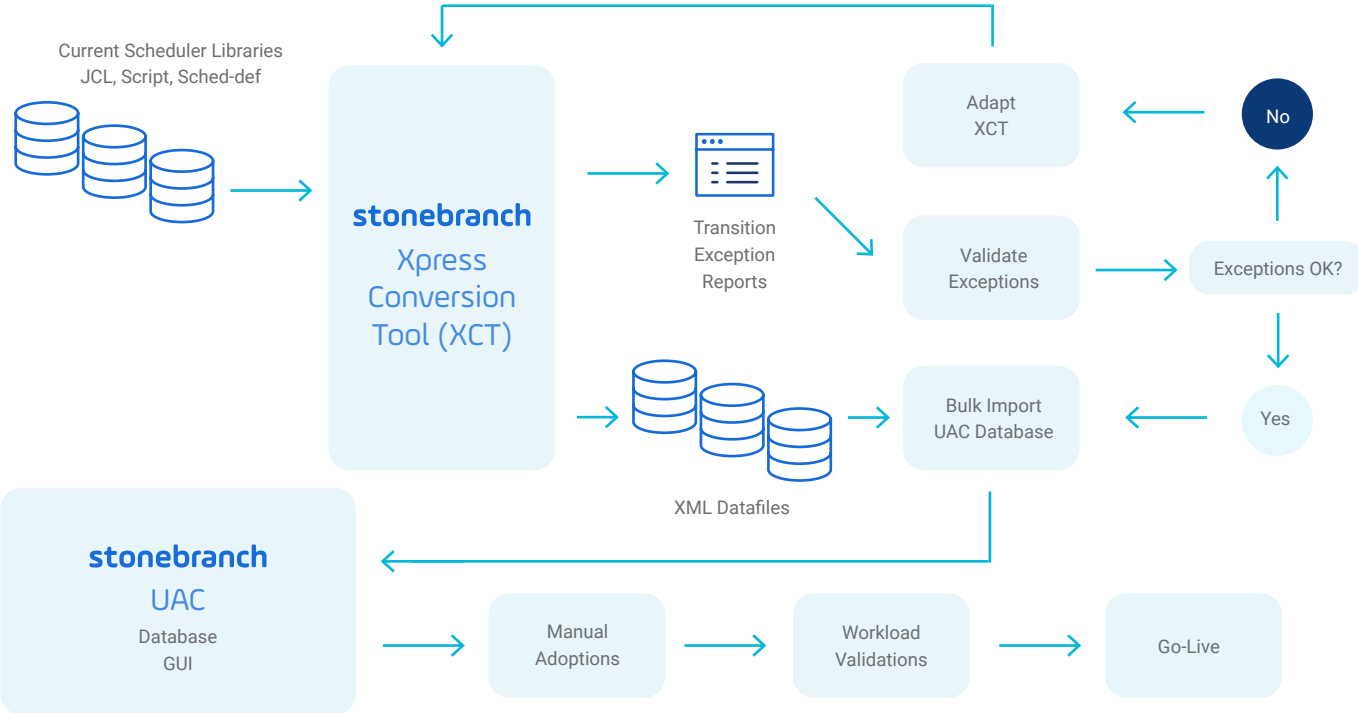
Current Scheduler Libraries
JCL, Script, Sched-def

stonebranch
Xpress Conversion Tool (XCT)

Transition Exception Reports

Adapt XCT

No

Validate Exceptions

Exceptions OK?

Bulk Import UAC Database

Yes

XML Datafiles

stonebranch
UAC
Database
GUI

Manual Adoptions

Workload Validations

Go-Live